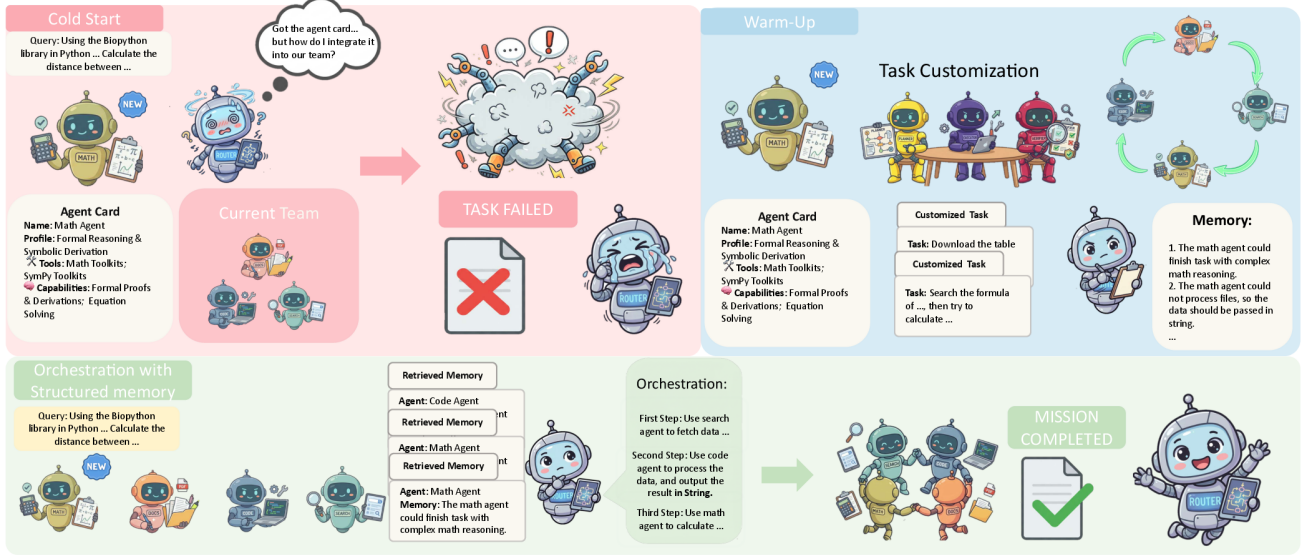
Cold Start

Query: Using the Biopython library in Python ... Calculate the distance between ...

Got the agent card... but how do I integrate it into our team?

NEW

MATH

ROUTER

Agent Card
Name: Math Agent
Profile: Formal Reasoning & Symbolic Derivation
Tools: Math Toolkits; SymPy Toolkits
Capabilities: Formal Proofs & Derivations; Equation Solving

Current Team

TASK FAILED

ROUTER

Warm-Up

Task Customization

NEW

MATH

Agent Card
Name: Math Agent
Profile: Formal Reasoning & Symbolic Derivation
Tools: Math Toolkits; SymPy Toolkits
Capabilities: Formal Proofs & Derivations; Equation Solving

Customized Task
Task: Download the table

Customized Task
Task: Search the formula of ..., then try to calculate ...

Memory:
1. The math agent could finish task with complex math reasoning.
2. The math agent could not process files, so the data should be passed in string.
...

Orchestration with Structured memory

Query: Using the Biopython library in Python ... Calculate the distance between ...

NEW

MATH

CODE

SEARCH

Retrieved Memory
Agent: Code Agent
Retrieved Memory
Agent: Math Agent
Retrieved Memory
Agent: Math Agent
Memory: The math agent could finish task with complex math reasoning.

ROUTER

Orchestration:
First Step: Use search agent to fetch data ...
Second Step: Use code agent to process the data, and output the result in String.
Third Step: Use math agent to calculate ...

MISSION COMPLETED

ROUTER